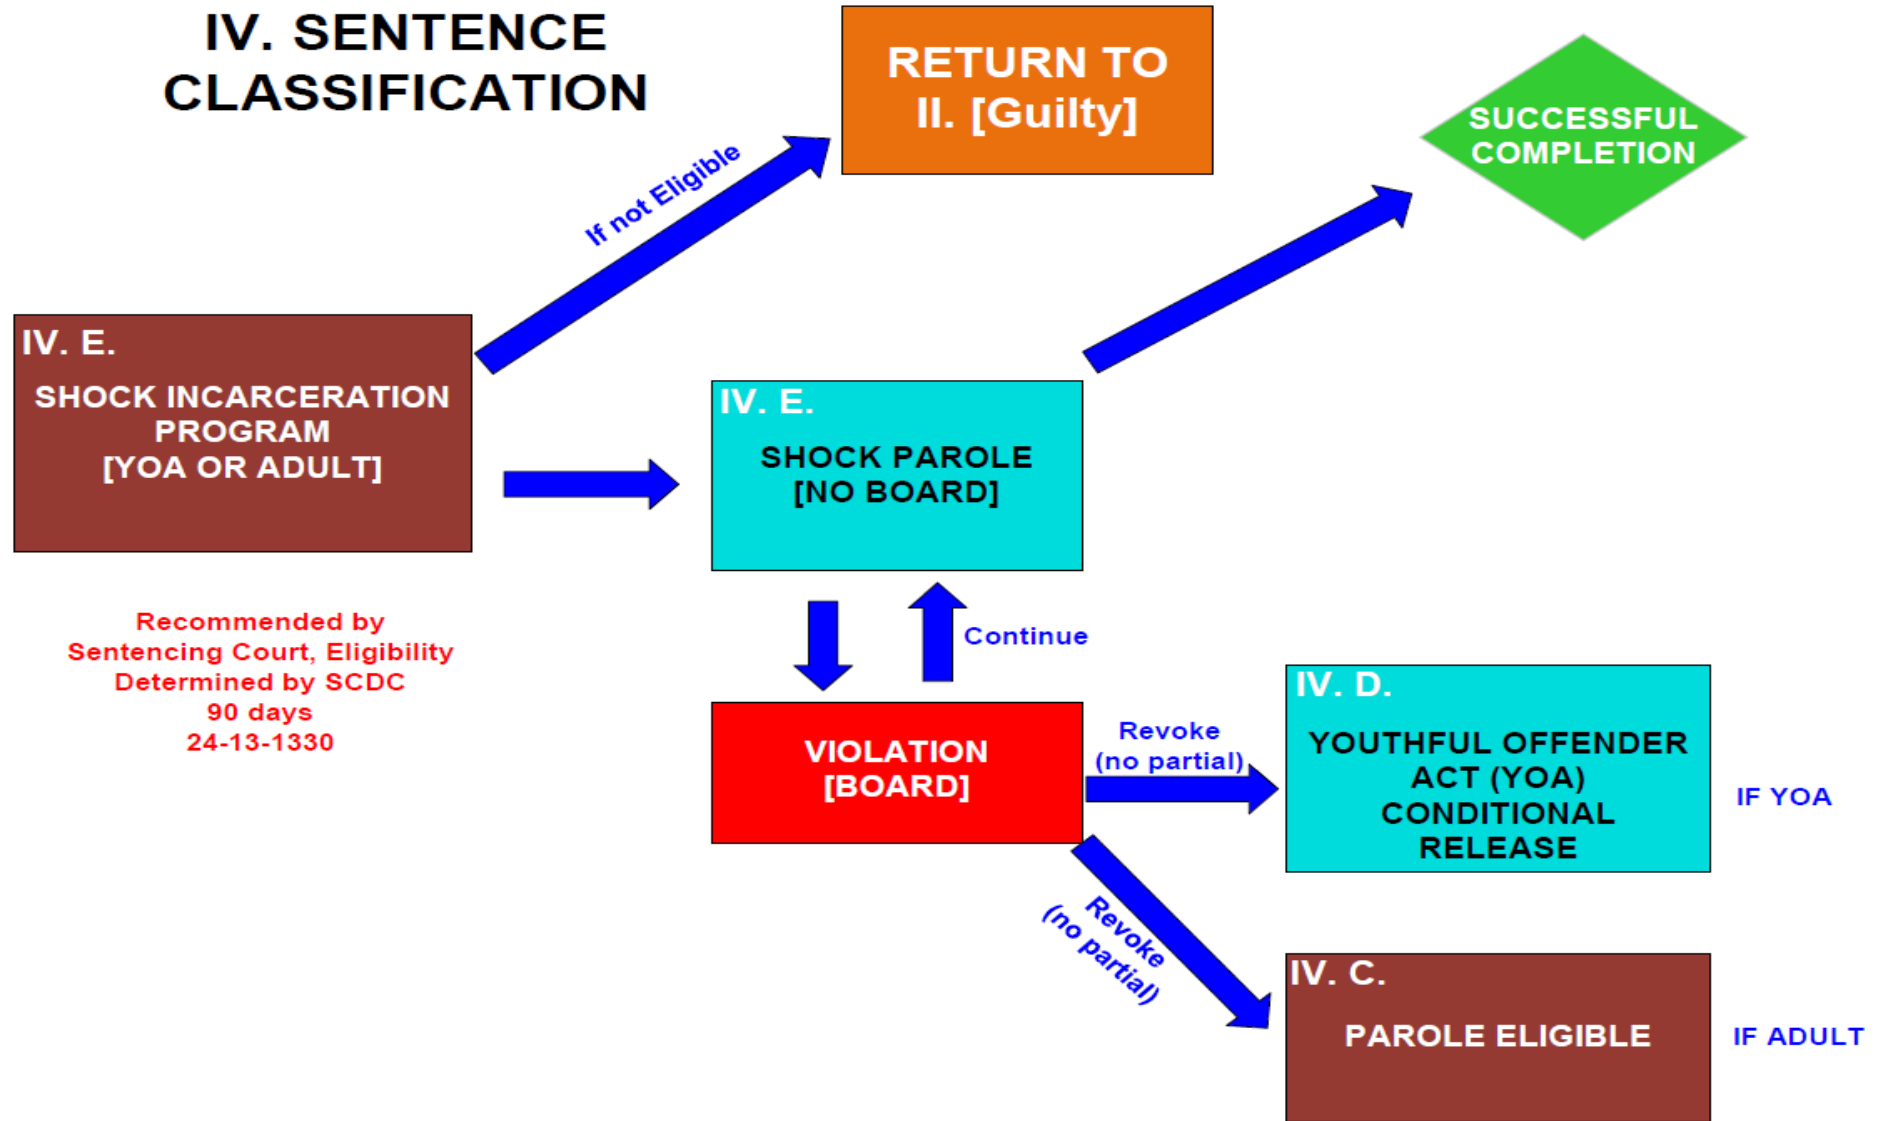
IV. SENTENCE CLASSIFICATION

RETURN TO II. [Guilty]

SUCCESSFUL COMPLETION

If not Eligible

IV. E.

SHOCK INCARCERATION PROGRAM [YOA OR ADULT]

IV. E.

SHOCK PAROLE [NO BOARD]

Recommended by Sentencing Court, Eligibility Determined by SCDC 90 days 24-13-1330

Continue

VIOLATION [BOARD]

Revoke (no partial)

IV. D.

YOUTHFUL OFFENDER ACT (YOA) CONDITIONAL RELEASE

IF YOA

Revoke (no partial)

IV. C.

PAROLE ELIGIBLE

IF ADULT